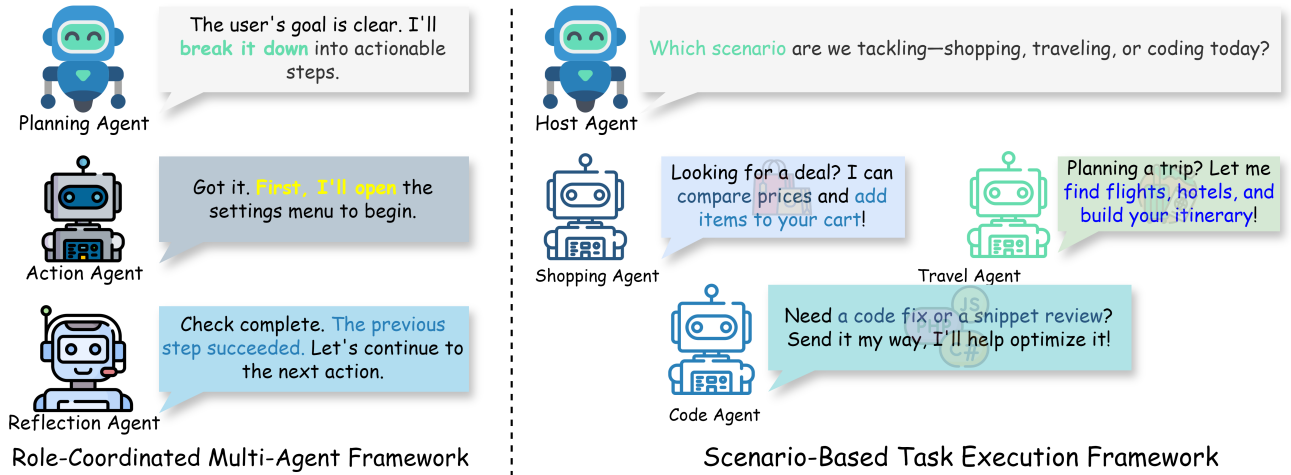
The user's goal is clear. I'll break it down into actionable steps.

Planning Agent

Got it. First, I'll open the settings menu to begin.

Action Agent

Check complete. The previous step succeeded. Let's continue to the next action.

Reflection Agent

Role-Coordinated Multi-Agent Framework

Which scenario are we tackling—shopping, traveling, or coding today?

Host Agent

Looking for a deal? I can compare prices and add items to your cart!

Shopping Agent

Planning a trip? Let me find flights, hotels, and build your itinerary!

Travel Agent

Need a code fix or a snippet review? Send it my way, I'll help optimize it!

Code Agent

Scenario-Based Task Execution Framework